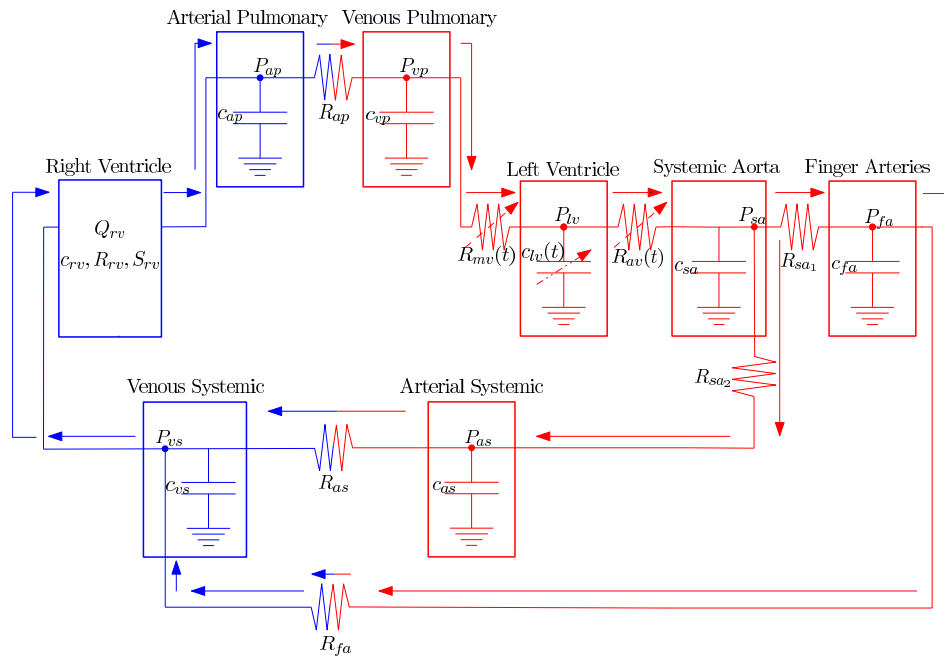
Arterial Pulmonary
Venous Pulmonary
$P_{ap}$
$P_{vp}$
$c_{ap}$
$R_{ap}$
$c_{vp}$
Right Ventricle
$Q_{rv}$
$c_{rv}, R_{rv}, S_{rv}$
Left Ventricle
Systemic Aorta
Finger Arteries
$P_{lv}$
$P_{sa}$
$P_{fa}$
$R_{mv}(t)$
$c_{lv}(t)$
$R_{av}(t)$
$c_{sa}$
$R_{sa_1}$
$c_{fa}$
$R_{sa_2}$
Venous Systemic
Arterial Systemic
$P_{vs}$
$P_{as}$
$c_{vs}$
$R_{as}$
$c_{as}$
$R_{fa}$